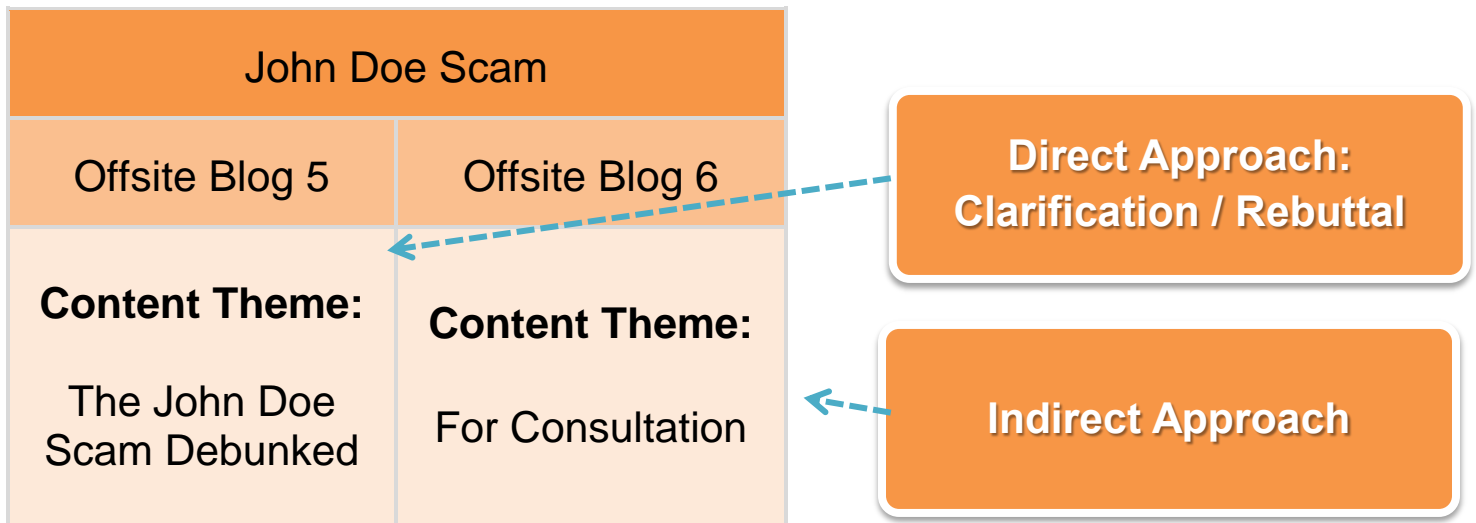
| John Doe Scam | |
|---|---|
| Offsite Blog 5 | Offsite Blog 6 |
| **Content Theme:** The John Doe Scam Debunked | **Content Theme:** For Consultation |

Direct Approach: Clarification / Rebuttal

Indirect Approach